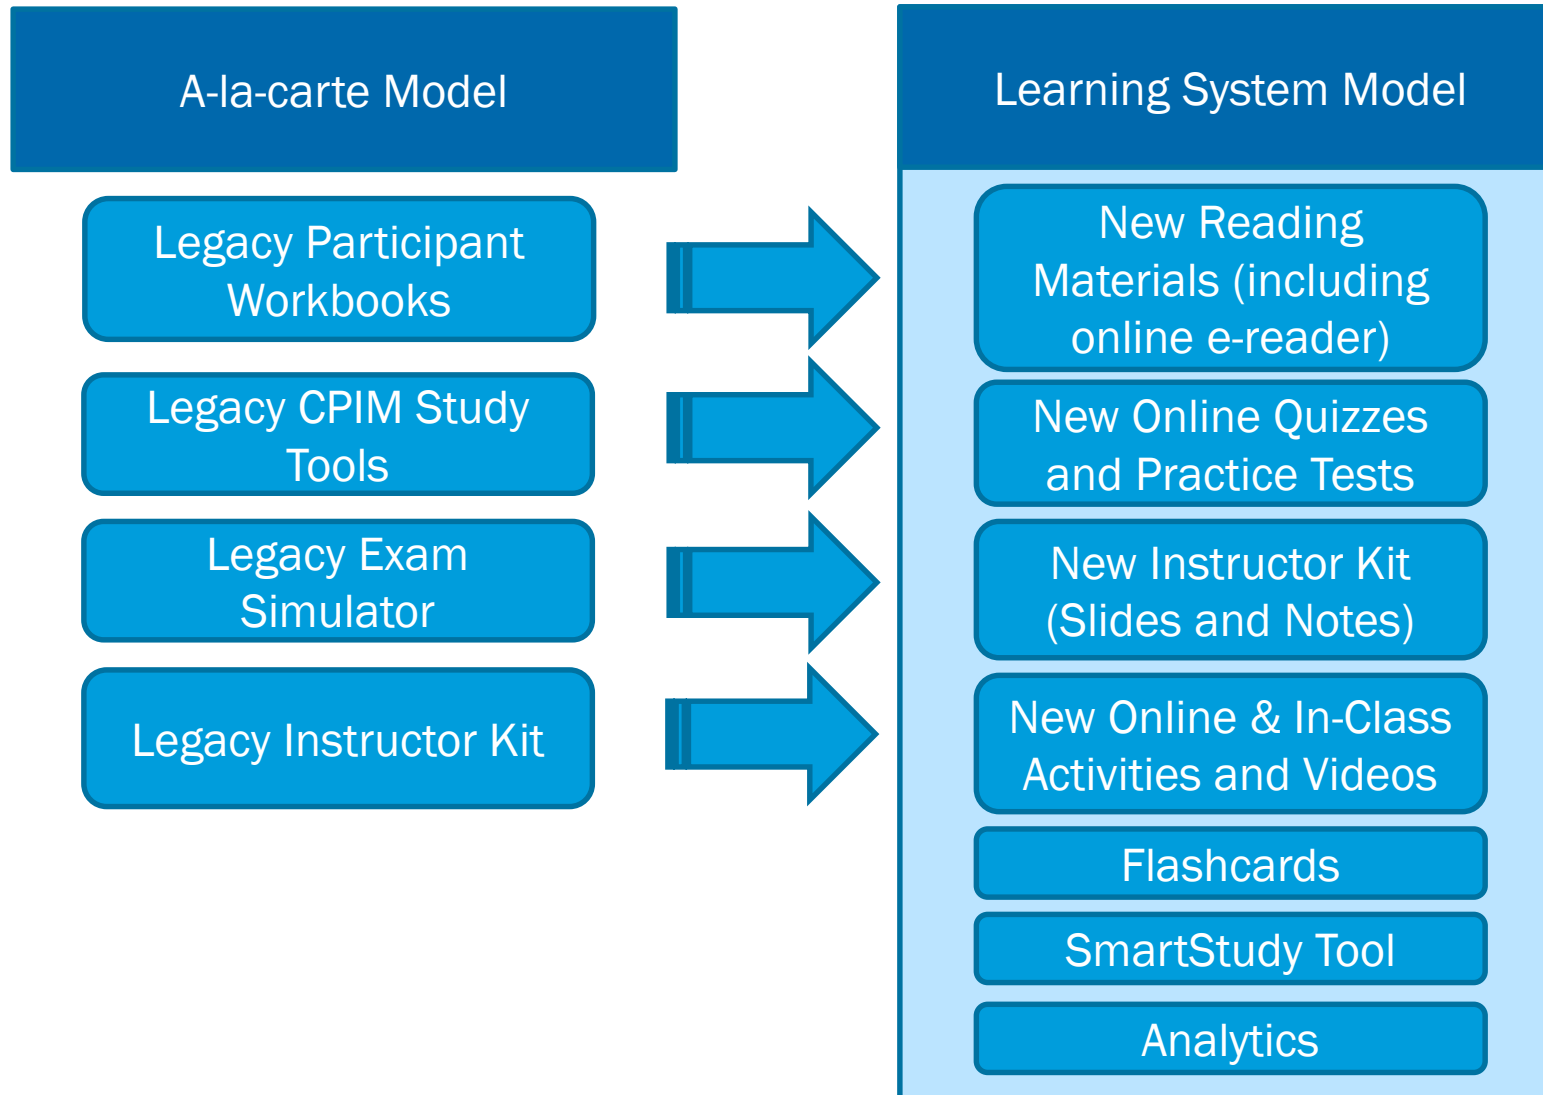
A-la-carte Model

Legacy Participant Workbooks

Legacy CPIM Study Tools

Legacy Exam Simulator

Legacy Instructor Kit

Learning System Model

New Reading Materials (including online e-reader)

New Online Quizzes and Practice Tests

New Instructor Kit (Slides and Notes)

New Online & In-Class Activities and Videos

Flashcards

SmartStudy Tool

Analytics